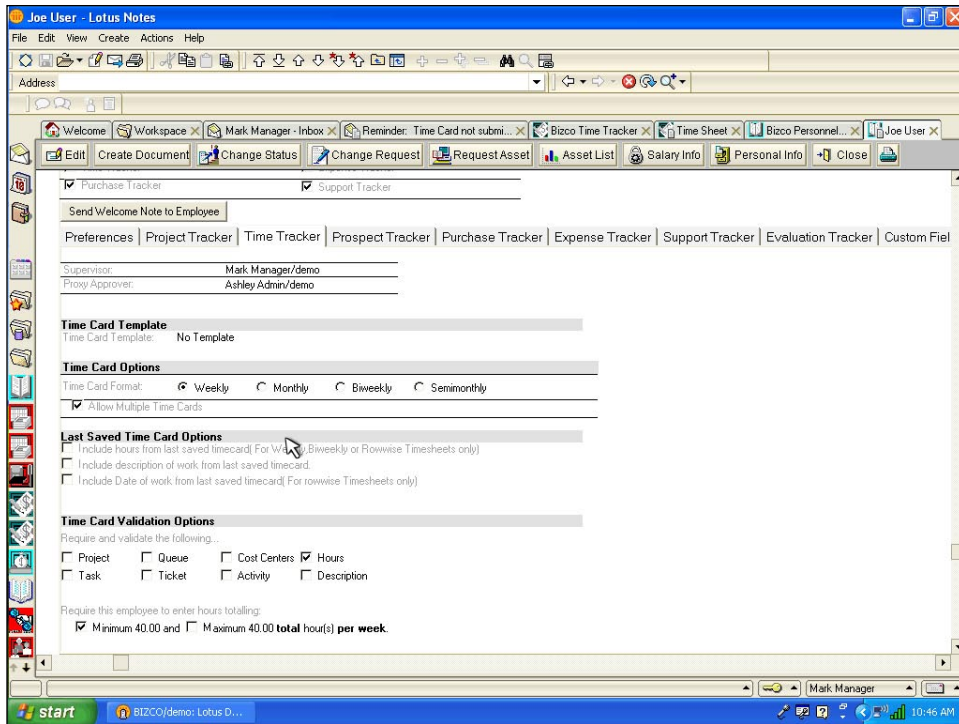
Joe User - Lotus Notes
File Edit View Create Actions Help
Address
Welcome × Workspace × Mark Manager - Inbox × Reminder: Time Card not submi... × Bizco Time Tracker × Time Sheet × Bizco Personnel... × Joe User ×
Edit Create Document Change Status Change Request Request Asset Asset List Salary Info Personal Info Close

Purchase Tracker
Support Tracker
Send Welcome Note to Employee
Preferences | Project Tracker | Time Tracker | Prospect Tracker | Purchase Tracker | Expense Tracker | Support Tracker | Evaluation Tracker | Custom Fiel

| Supervisor: | Mark Manager/demo |
|---|---|
| Proxy Approver: | Ashley Admin/demo |

Time Card Template
Time Card Template: No Template

Time Card Options
Time Card Format: Weekly Monthly Biweekly Semimonthly
Allow Multiple Time Cards

Last Saved Time Card Options
Include hours from last saved timecard( For W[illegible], Biweekly or Rowwise Timesheets only)
Include description of work from last saved timecard.
Include Date of work from last saved timecard( For rowwise Timesheets only)

Time Card Validation Options
Require and validate the following...
Project Queue Cost Centers Hours
Task Ticket Activity Description

Require this employee to enter hours totalling:
Minimum 40.00 and Maximum 40.00 total hour(s) per week.

Mark Manager
start BIZCO/demo: Lotus D... 10:46 AM